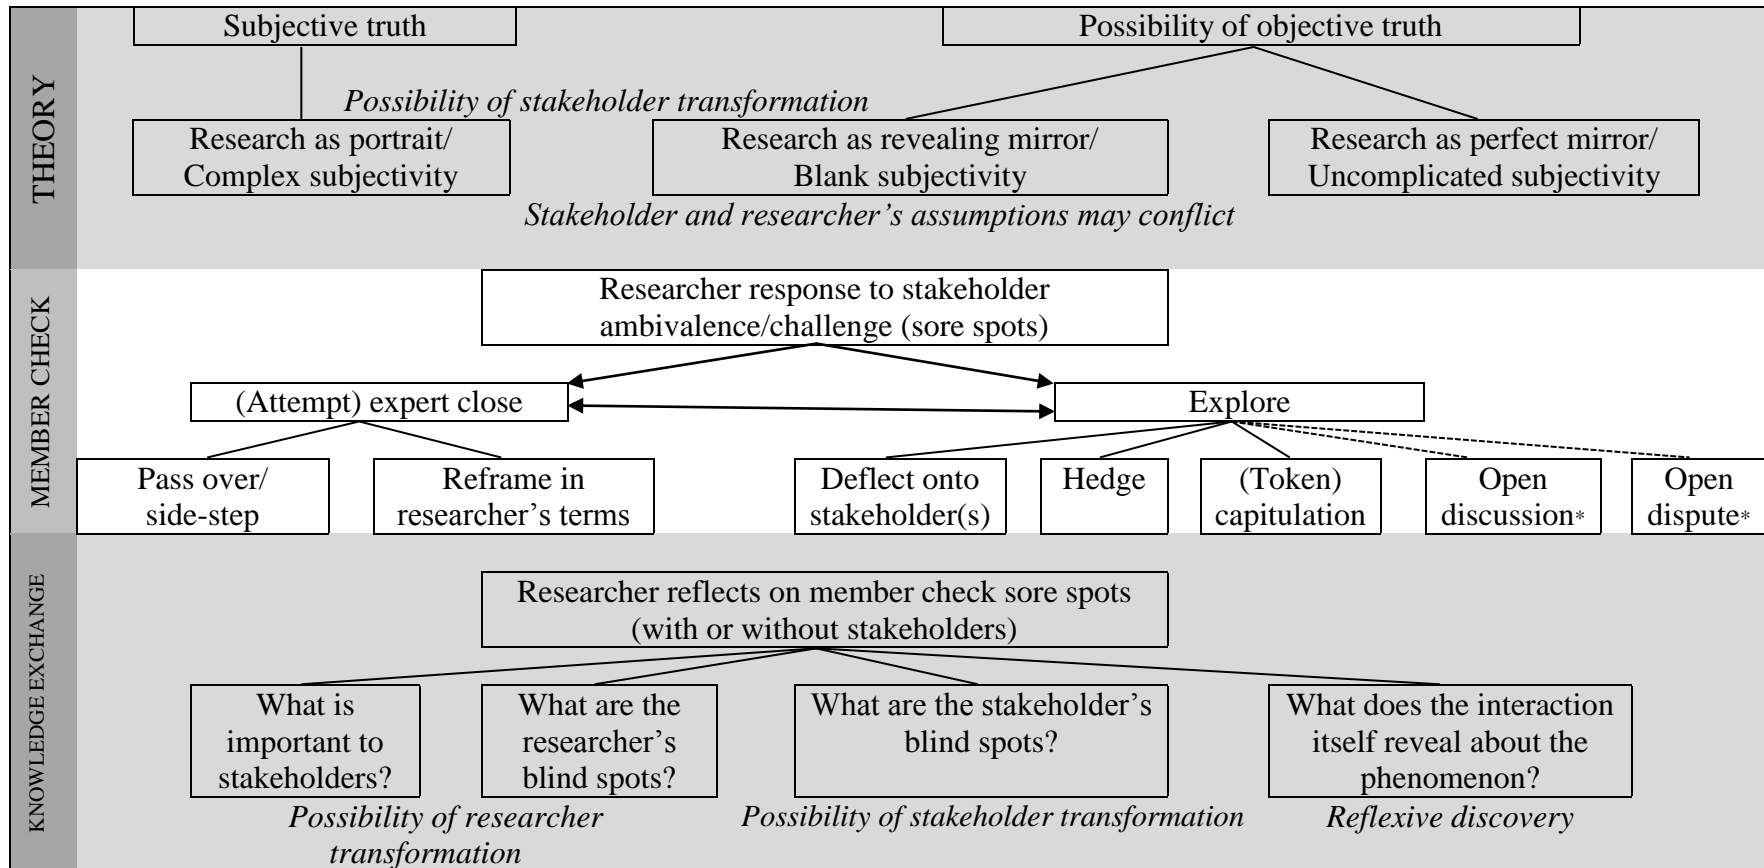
THEORY

Subjective truth

Possibility of objective truth

*Possibility of stakeholder transformation*

Research as portrait/ Complex subjectivity

Research as revealing mirror/ Blank subjectivity

Research as perfect mirror/ Uncomplicated subjectivity

*Stakeholder and researcher's assumptions may conflict*

MEMBER CHECK

Researcher response to stakeholder ambivalence/challenge (sore spots)

(Attempt) expert close

Explore

Pass over/ side-step

Reframe in researcher's terms

Deflect onto stakeholder(s)

Hedge

(Token) capitulation

Open discussion*

Open dispute*

KNOWLEDGE EXCHANGE

Researcher reflects on member check sore spots (with or without stakeholders)

What is important to stakeholders?

What are the researcher's blind spots?

What are the stakeholder's blind spots?

What does the interaction itself reveal about the phenomenon?

*Possibility of researcher transformation*

*Possibility of stakeholder transformation*

*Reflexive discovery*